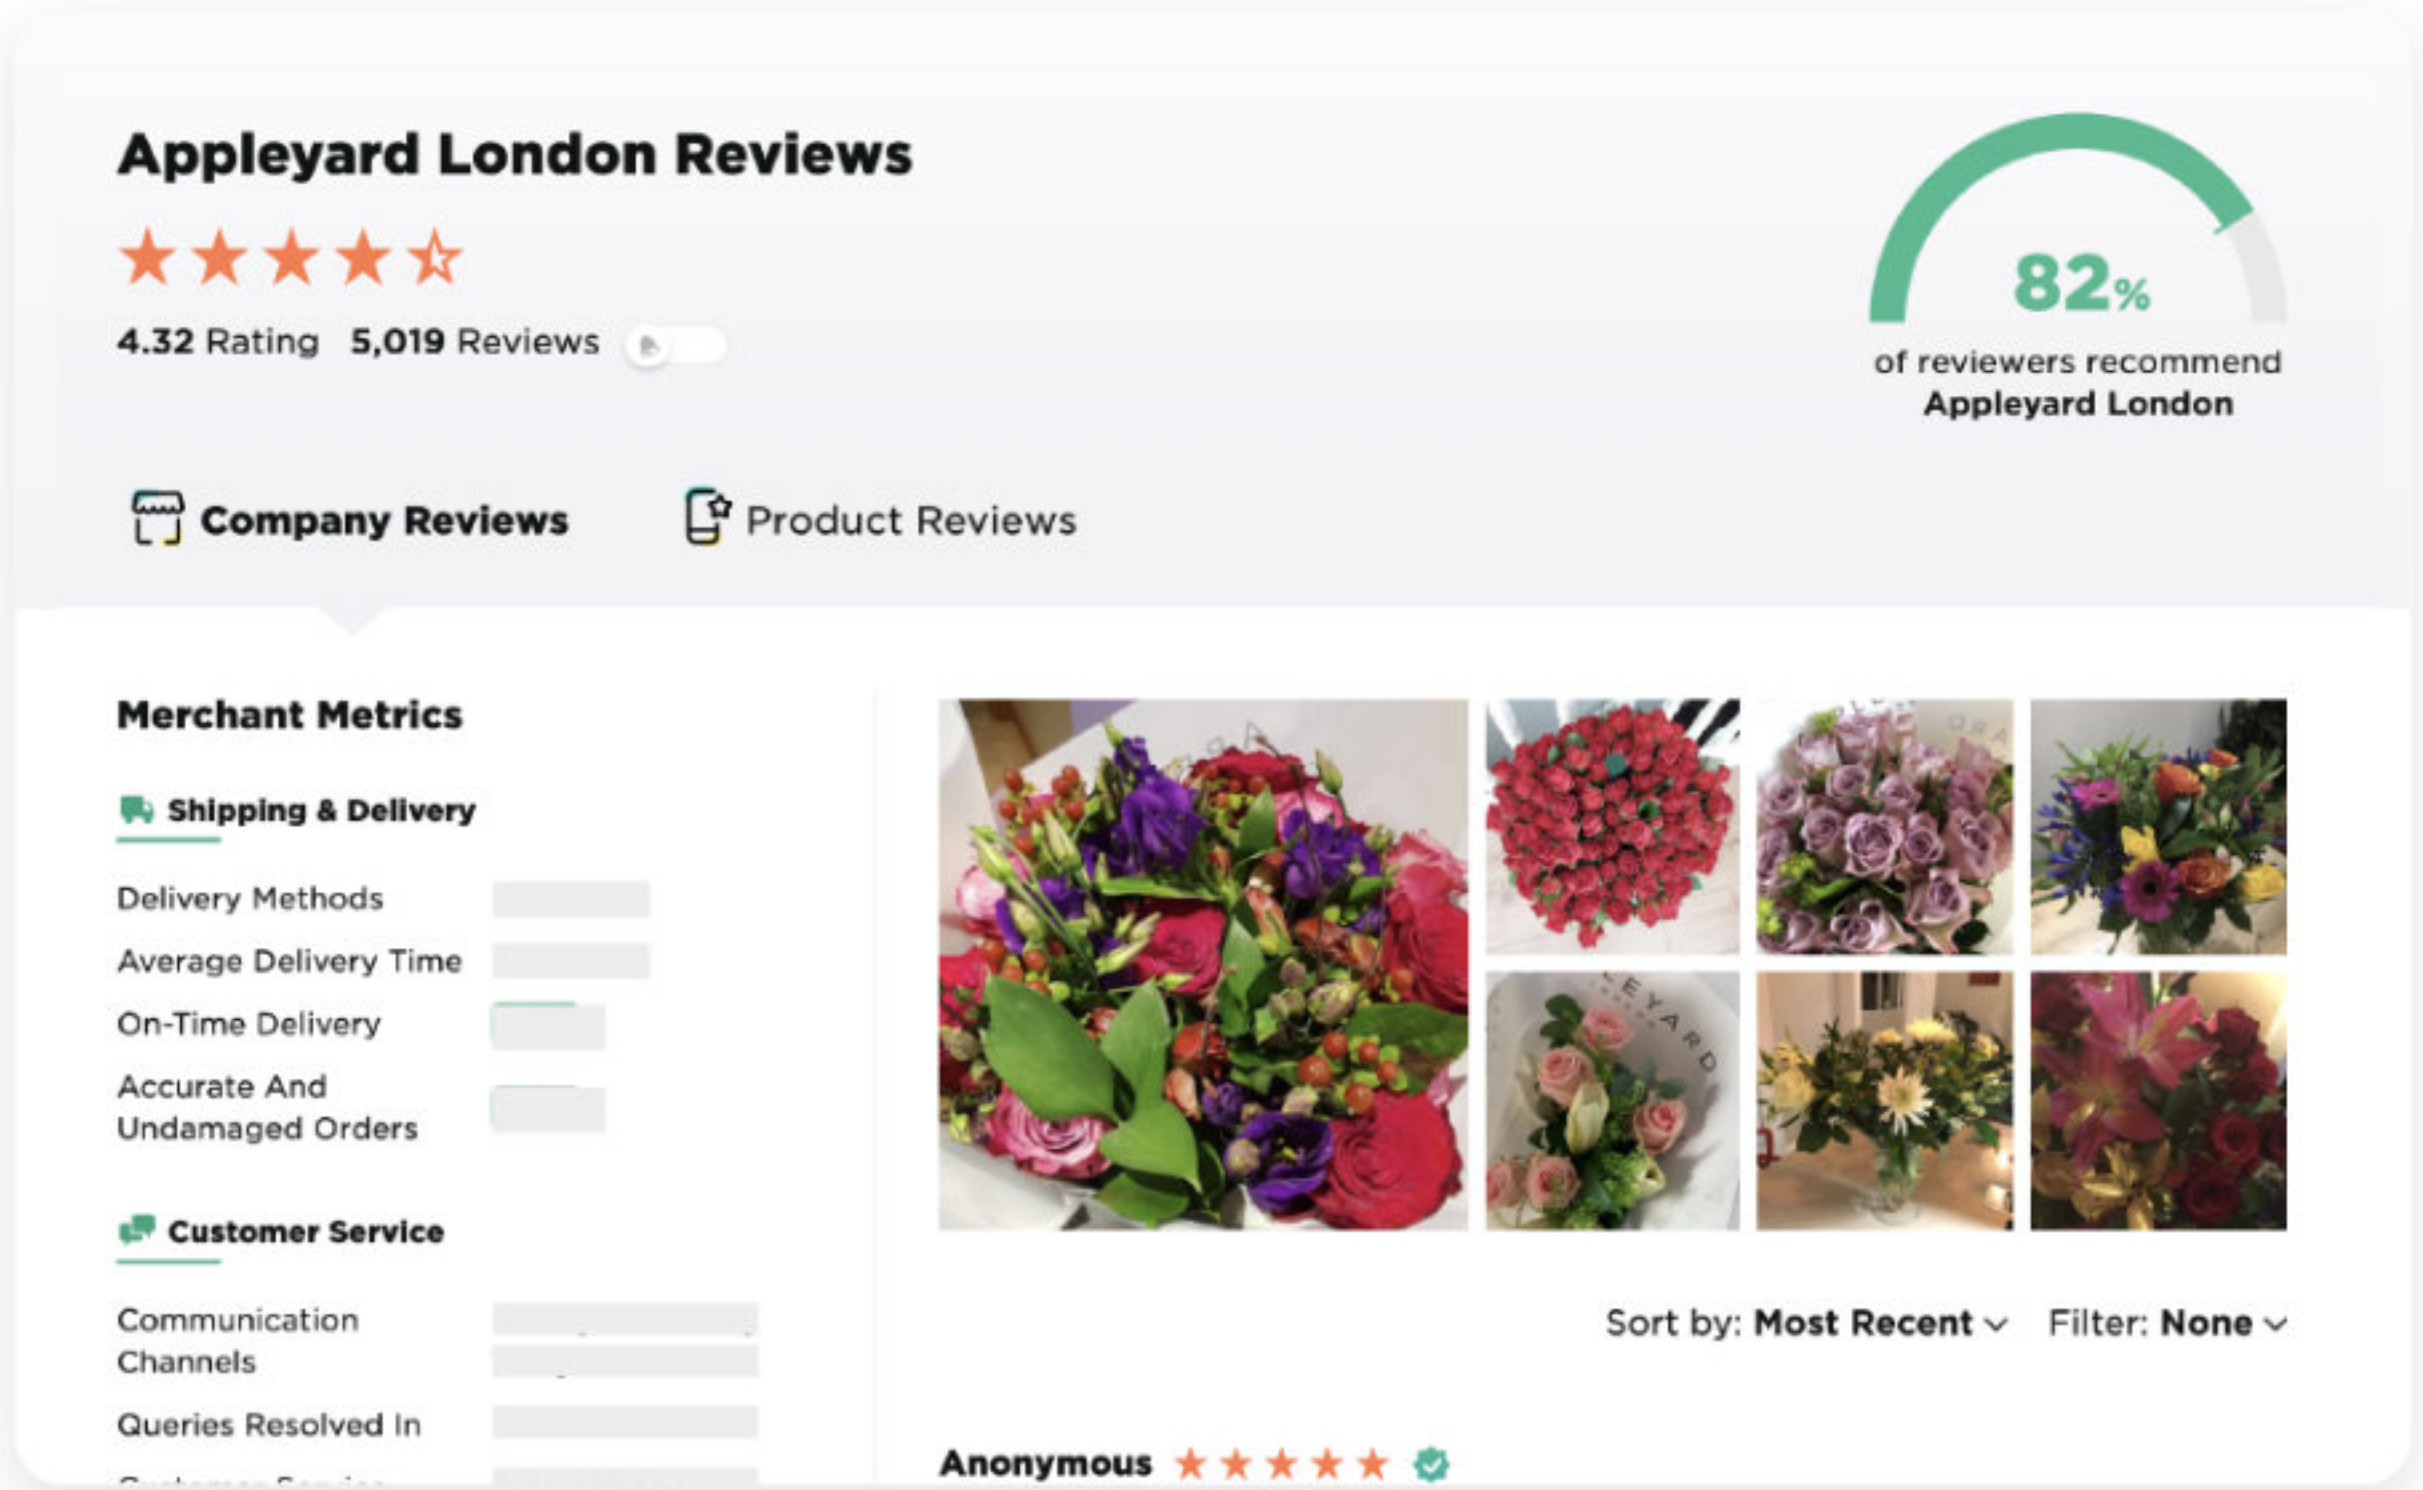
Appleyard London Reviews

4.32 Rating 5,019 Reviews

82%
of reviewers recommend
Appleyard London

Company Reviews
Product Reviews

Merchant Metrics

Shipping & Delivery

Delivery Methods
Average Delivery Time
On-Time Delivery
Accurate And Undamaged Orders

Customer Service

Communication Channels
Queries Resolved In
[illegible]

Sort by: Most Recent
Filter: None

Anonymous